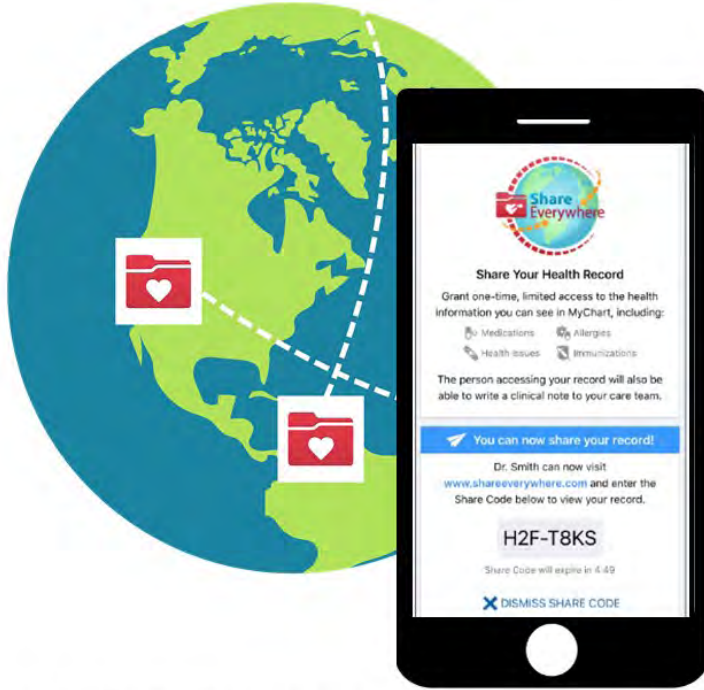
Share Everywhere

Share Your Health Record

Grant one-time, limited access to the health information you can see in MyChart, including:

Medications
Allergies
Health issues
Immunizations

The person accessing your record will also be able to write a clinical note to your care team.

You can now share your record!

Dr. Smith can now visit www.shareeverywhere.com and enter the Share Code below to view your record.

H2F-T8KS

Share Code will expire in 4:49

DISMISS SHARE CODE